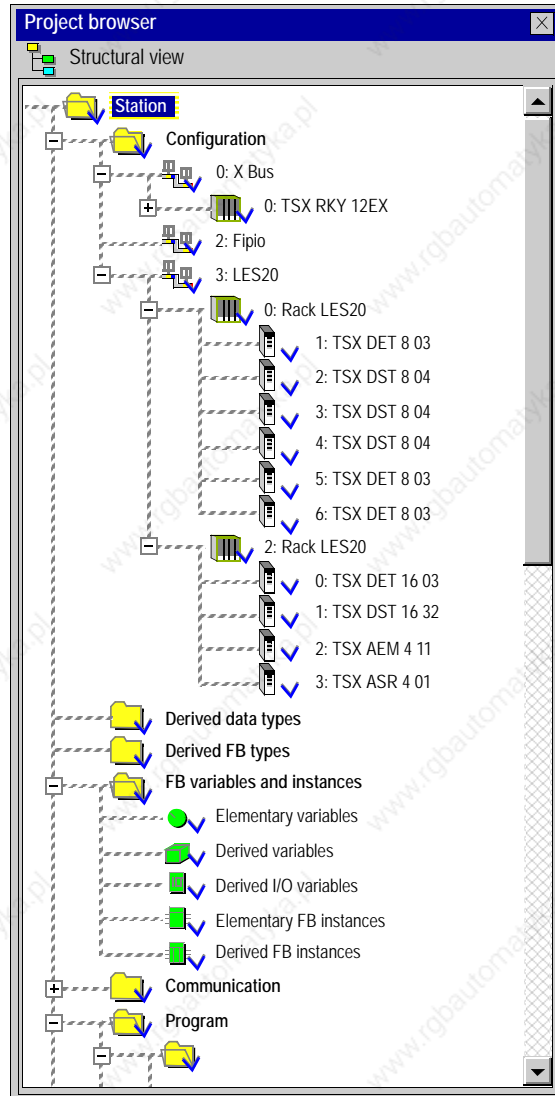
Project browser
Structural view
Station
Configuration
0: X Bus
0: TSX RKY 12EX
2: Fipio
3: LES20
0: Rack LES20
1: TSX DET 8 03
2: TSX DST 8 04
3: TSX DST 8 04
4: TSX DST 8 04
5: TSX DET 8 03
6: TSX DET 8 03
2: Rack LES20
0: TSX DET 16 03
1: TSX DST 16 32
2: TSX AEM 4 11
3: TSX ASR 4 01
Derived data types
Derived FB types
FB variables and instances
Elementary variables
Derived variables
Derived I/O variables
Elementary FB instances
Derived FB instances
Communication
Program
www.rgbautomatyka.pl